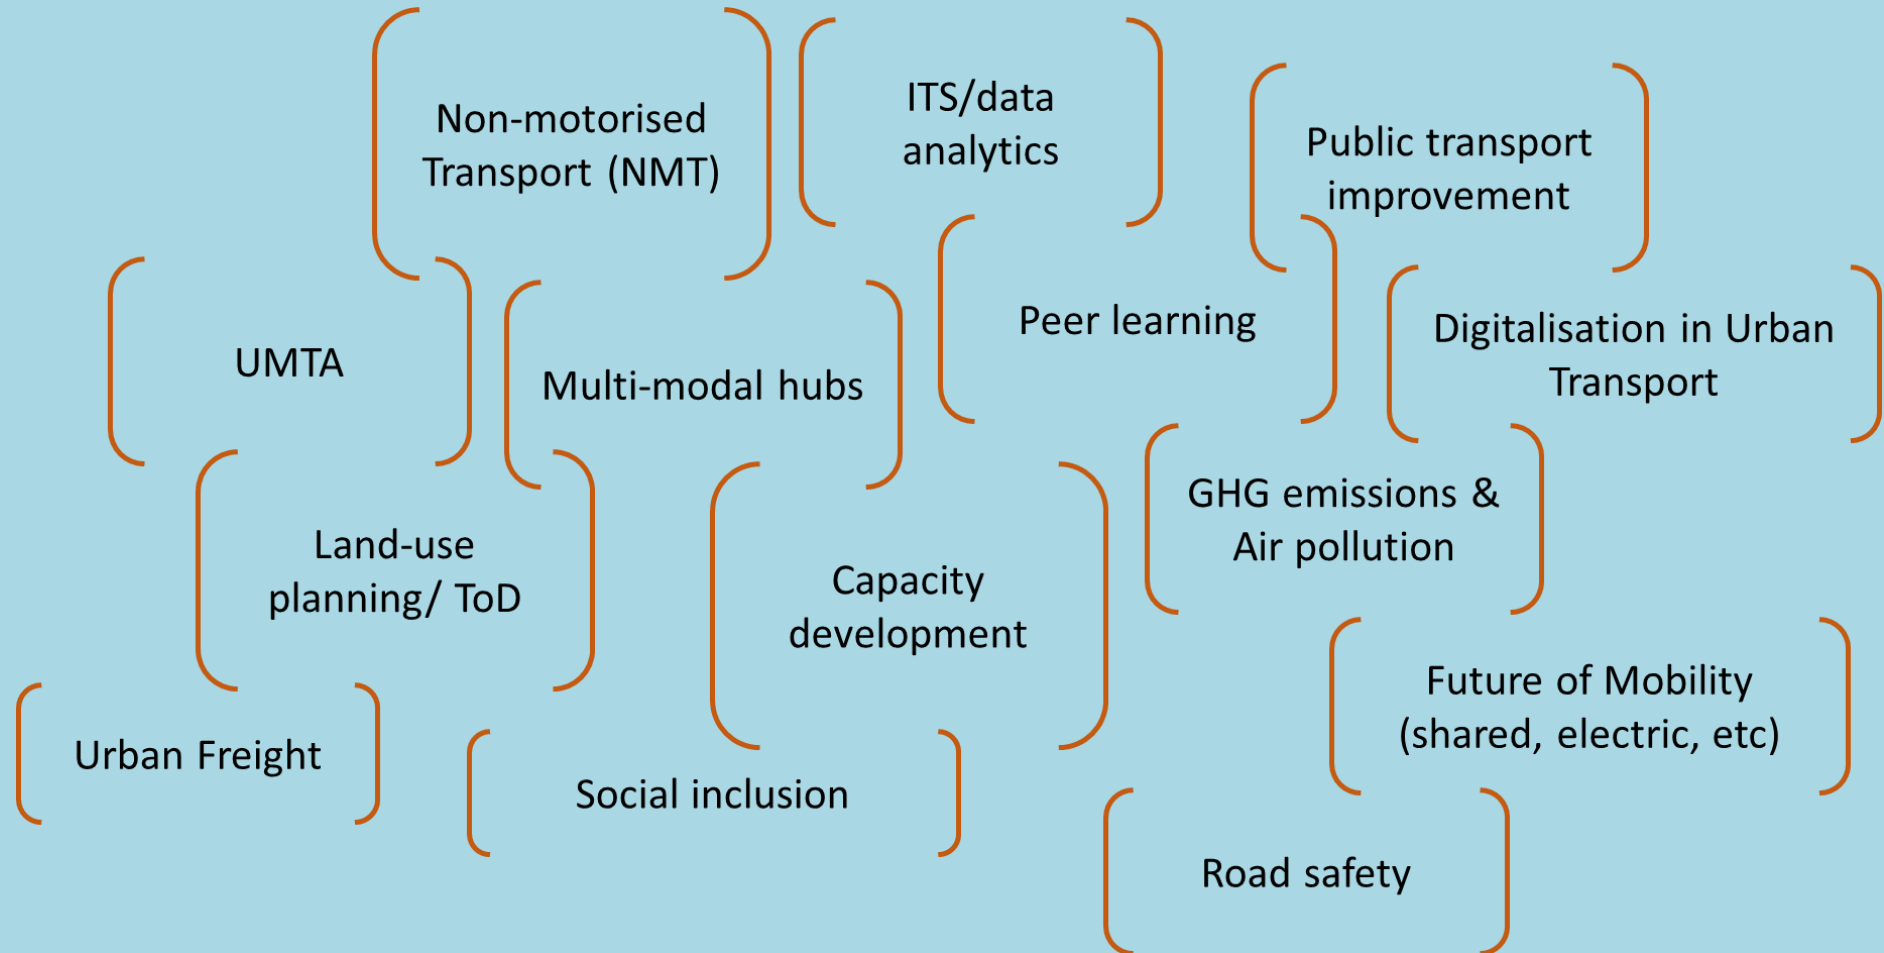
Non-motorised Transport (NMT)

ITS/data analytics

Public transport improvement

UMTA

Multi-modal hubs

Peer learning

Digitalisation in Urban Transport

GHG emissions & Air pollution

Land-use planning/ ToD

Capacity development

Future of Mobility (shared, electric, etc)

Urban Freight

Social inclusion

Road safety